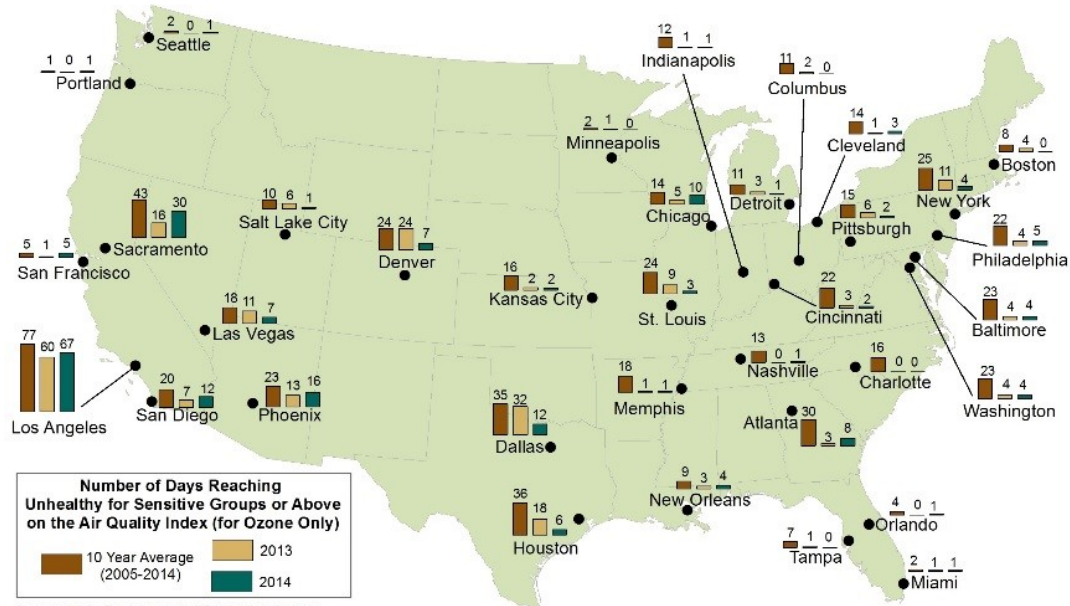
2 0 1
Seattle

1 0 1
Portland

12 1 1
Indianapolis

11 2 0
Columbus

2 1 0
Minneapolis

14 1 3
Cleveland

8 4 0
Boston

43 16 30
Sacramento

10 6 1
Salt Lake City

24 24 7
Denver

14 5 10
Chicago

11 3 1
Detroit

25 11 4
New York

15 6 2
Pittsburgh

22 4 5
Philadelphia

5 1 5
San Francisco

16 2 2
Kansas City

24 9 3
St. Louis

22 3 2
Cincinnati

23 4 4
Baltimore

18 11 7
Las Vegas

77 60 67
Los Angeles

20 7 12
San Diego

23 13 16
Phoenix

13 0 1
Nashville

16 0 0
Charlotte

18 1 1
Memphis

23 4 4
Washington

30 3 8
Atlanta

35 32 12
Dallas

9 3 4
New Orleans

36 18 6
Houston

4 0 1
Orlando

7 1 0
Tampa

2 1 1
Miami

Number of Days Reaching Unhealthy for Sensitive Groups or Above on the Air Quality Index (for Ozone Only)

10 Year Average (2005-2014)
2013
2014